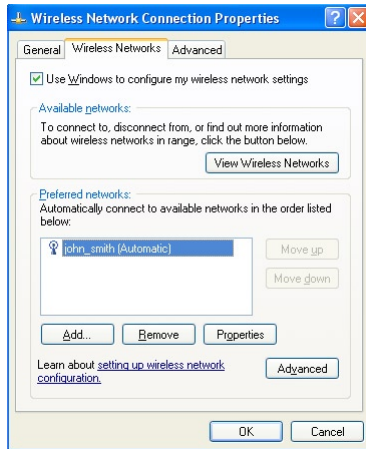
Wireless Network Connection Properties

General | Wireless Networks | Advanced

Use Windows to configure my wireless network settings

Available networks:
To connect to, disconnect from, or find out more information about wireless networks in range, click the button below.

View Wireless Networks

Preferred networks:
Automatically connect to available networks in the order listed below:

john_smith (Automatic)

Move up
Move down

Add... Remove Properties

Learn about setting up wireless network configuration.

Advanced

OK Cancel